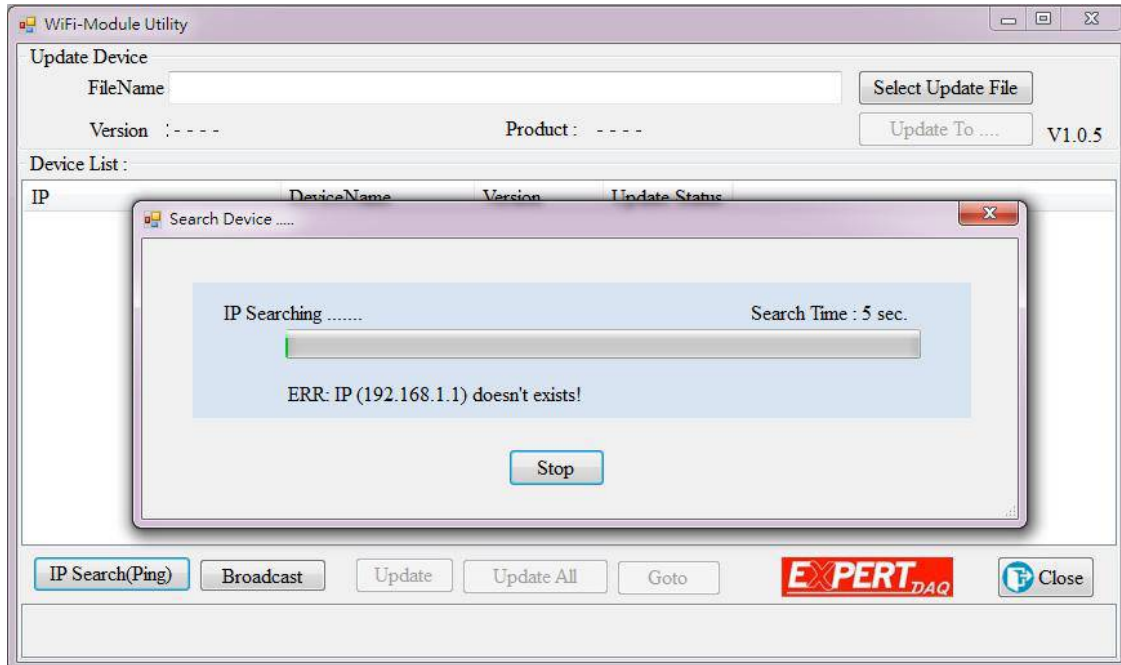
WiFi-Module Utility

Update Device

FileName

Select Update File

Version :- - - -

Product : - - - -

Update To ....

V1.0.5

Device List :

| IP | DeviceName | Version | Update Status |
|---|---|---|---|

Search Device .....

IP Searching .......

Search Time : 5 sec.

ERR: IP (192.168.1.1) doesn't exists!

Stop

IP Search(Ping)

Broadcast

Update

Update All

Goto

EXPERT DAQ

Close